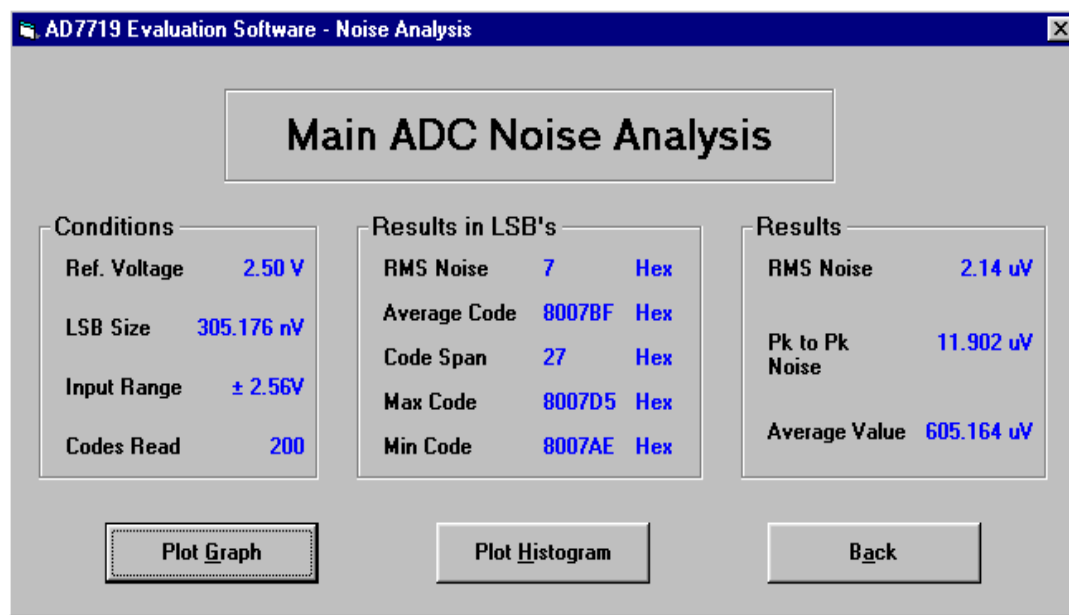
AD7719 Evaluation Software - Noise Analysis

Main ADC Noise Analysis

Conditions

Ref. Voltage 2.50 V

LSB Size 305.176 nV

Input Range ± 2.56V

Codes Read 200

Results in LSB's

RMS Noise 7 Hex

Average Code 8007BF Hex

Code Span 27 Hex

Max Code 8007D5 Hex

Min Code 8007AE Hex

Results

RMS Noise 2.14 uV

Pk to Pk Noise 11.902 uV

Average Value 605.164 uV

Plot Graph

Plot Histogram

Back